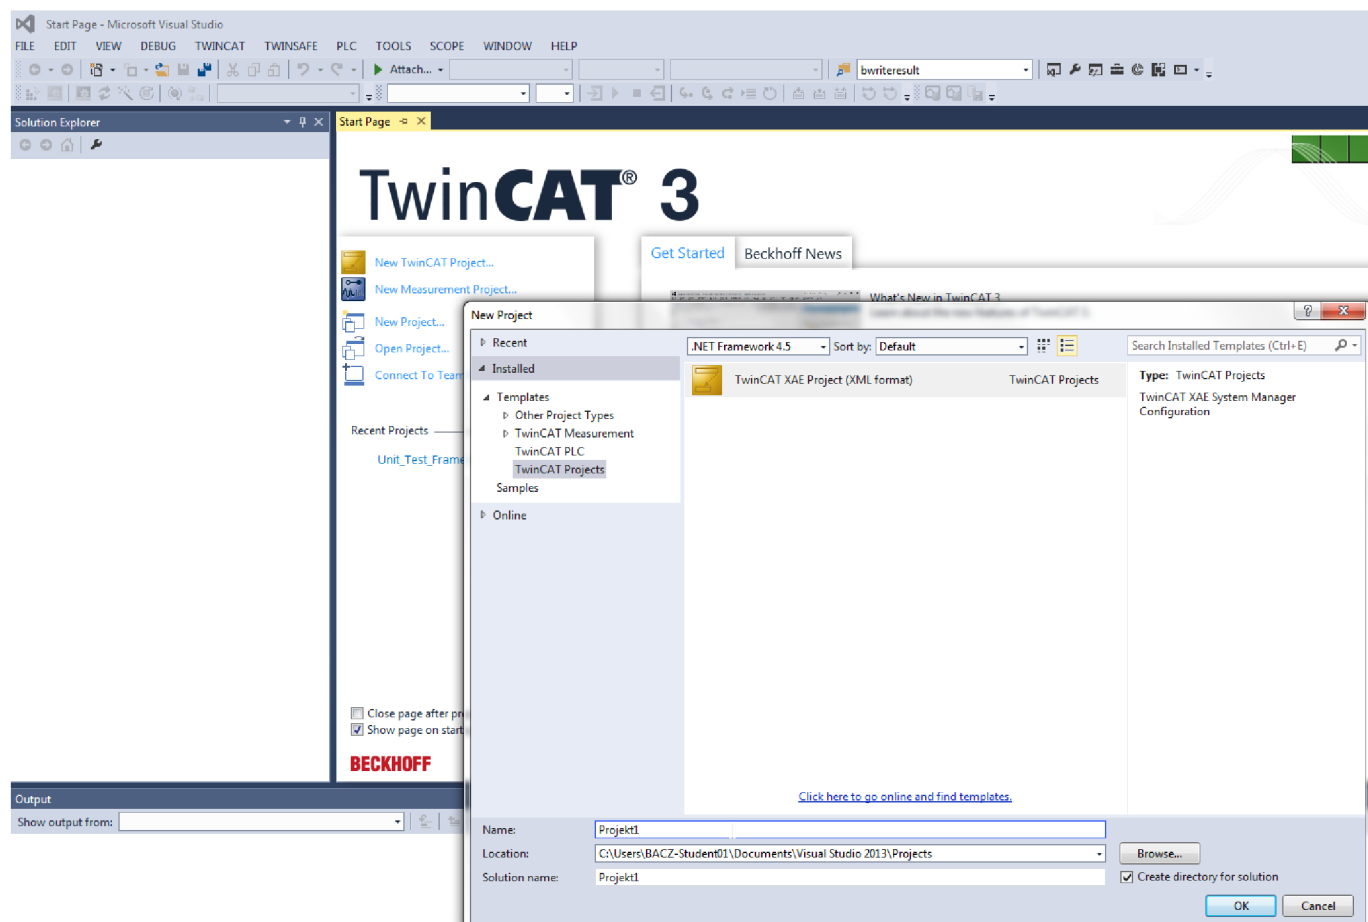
Start Page - Microsoft Visual Studio

FILE EDIT VIEW DEBUG TWINCAT TWINSAFE PLC TOOLS SCOPE WINDOW HELP

Attach...

bwriteresult

Solution Explorer

Start Page

TwinCAT® 3

New TwinCAT Project...
New Measurement Project...
New Project...
Open Project...
Connect To Team

Recent Projects

Unit_Test_Frame

Get Started Beckhoff News

What's New in TwinCAT 3

Close page after pr
Show page on start

BECKHOFF

Output

Show output from:

New Project

Recent
Installed
Templates
Other Project Types
TwinCAT Measurement
TwinCAT PLC
TwinCAT Projects
Samples
Online

.NET Framework 4.5 Sort by: Default

Search Installed Templates (Ctrl+E)

TwinCAT XAE Project (XML format) TwinCAT Projects

Type: TwinCAT Projects
TwinCAT XAE System Manager Configuration

Click here to go online and find templates.

Name: Projekt1
Location: C:\Users\BACZ-Student01\Documents\Visual Studio 2013\Projects
Browse...
Solution name: Projekt1
Create directory for solution

OK Cancel